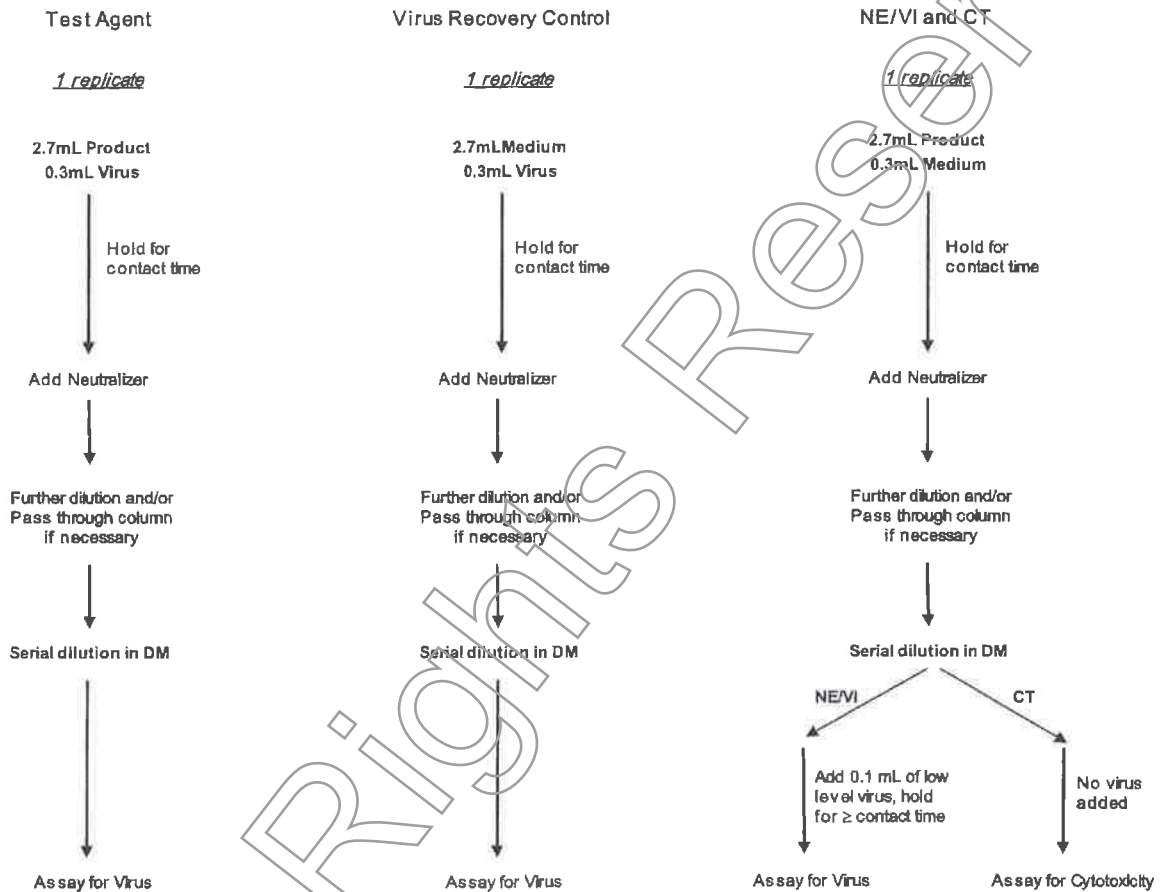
Test Agent

1 replicate

2.7mL Product
0.3mL Virus

Hold for contact time

Add Neutralizer

Further dilution and/or Pass through column if necessary

Serial dilution in DM

Assay for Virus

Virus Recovery Control

1 replicate

2.7mLMedium
0.3mL Virus

Hold for contact time

Add Neutralizer

Further dilution and/or Pass through column if necessary

Serial dilution in DM

Assay for Virus

NE/VI and CT

1 replicate

2.7mL Product
0.3mL Medium

Hold for contact time

Add Neutralizer

Further dilution and/or Pass through column if necessary

Serial dilution in DM

NE/VI

CT

Add 0.1 mL of low level virus, hold for ≥ contact time

No virus added

Assay for Virus

Assay for Cytotoxicity

Rights Reserved